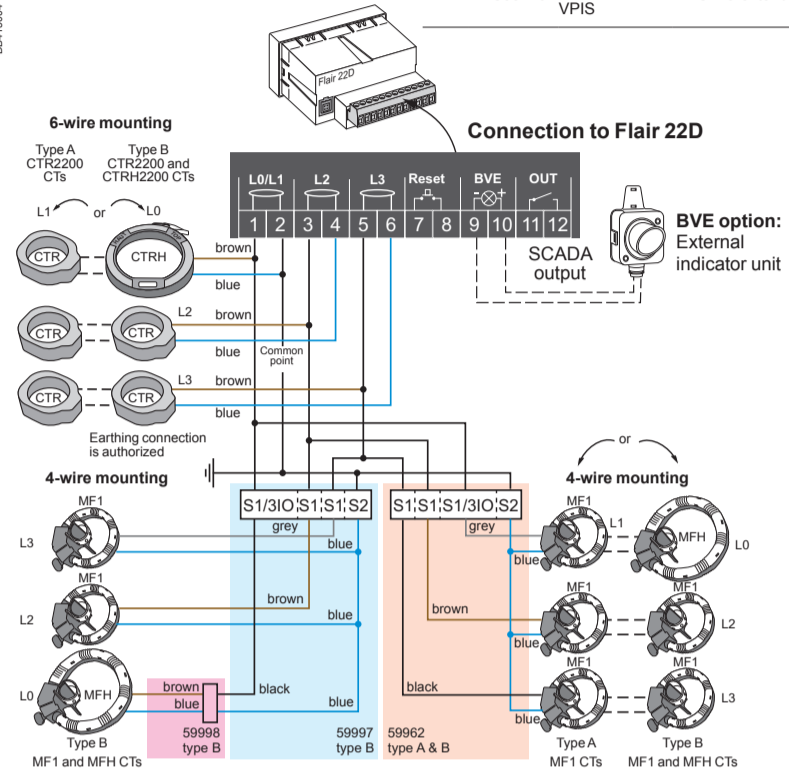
VPIS

Flair 22D

Connection to Flair 22D

6-wire mounting

Type A CTR2200 CTs

Type B CTR2200 and CTRH2200 CTs

L1 or L0

CTR CTRH

L0/L1 L2 L3 Reset BVE OUT

1 2 3 4 5 6 7 8 9 10 11 12

SCADA output

BVE option: External indicator unit

brown
blue

CTR CTR L2
brown
blue
Common point

CTR CTR L3
brown
blue

Earthing connection is authorized

4-wire mounting

or

4-wire mounting

S1/3IO S1 S1 S2

S1 S1 S1/3IO S2

MF1
L3
grey
blue

MF1
L2
brown
blue

L0 MFH
brown
blue
black
blue

59998 type B

59997 type B

59962 type A & B

Type B MF1 and MFH CTs

MF1 L1 MFH L0
grey
blue

MF1 MF1 L2
brown
blue

MF1 MF1 L3
black
blue

Type A MF1 CTs

Type B MF1 and MFH CTs